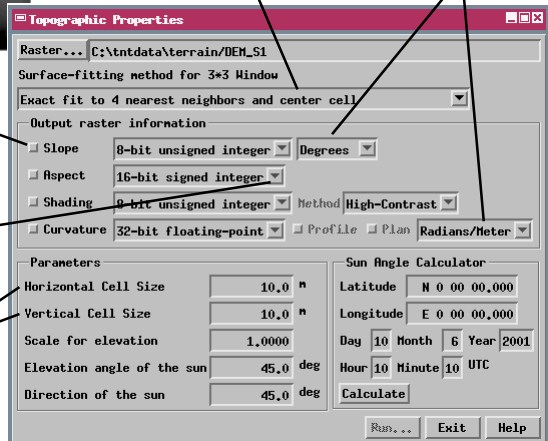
Topographic Properties

Raster... C:\tntdata\terrain/DEM_S1

Surface-fitting method for 3*3 Window

Exact fit to 4 nearest neighbors and center cell

Output raster information

Slope 8-bit unsigned integer Degrees

Aspect 16-bit signed integer

Shading 8-bit unsigned integer Method High-Contrast

Curvature 32-bit floating-point Profile Plan Radians/Meter

Parameters

Horizontal Cell Size 10.0 m

Vertical Cell Size 10.0 m

Scale for elevation 1.0000

Elevation angle of the sun 45.0 deg

Direction of the sun 45.0 deg

Sun Angle Calculator

Latitude N 0 00 00.000

Longitude E 0 00 00.000

Day 10 Month 6 Year 2001

Hour 10 Minute 10 UTC

Calculate

Run... Exit Help